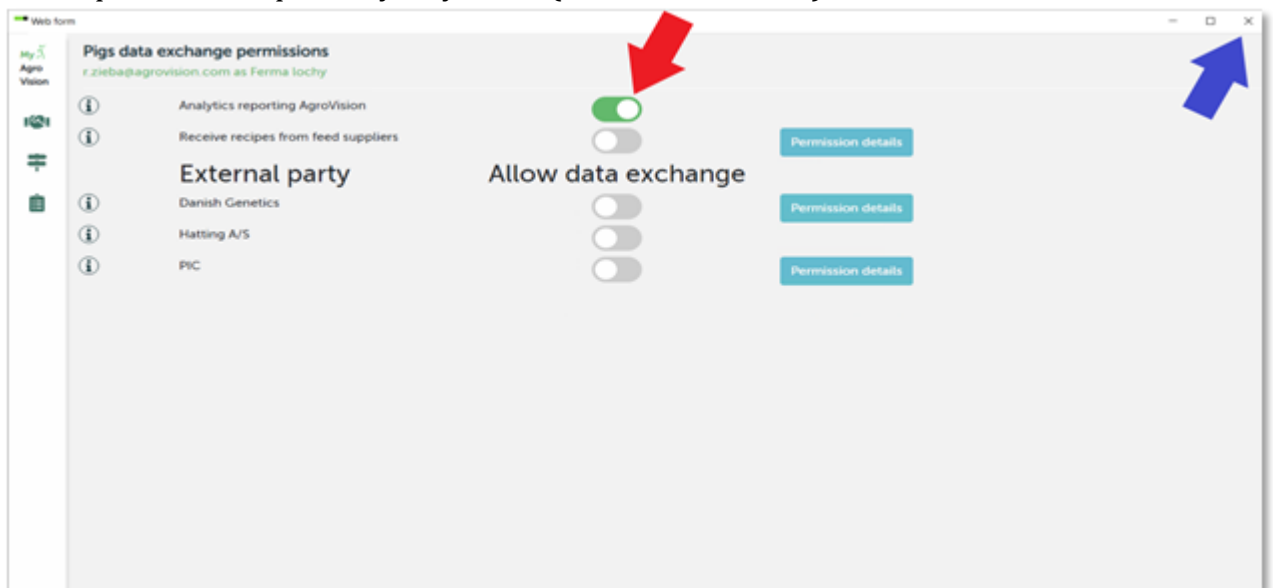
Web form

My Agro Vision

Pigs data exchange permissions
r.zieba@agrovision.com as Ferma lochy

Analytics reporting AgroVision
Receive recipes from feed suppliers
Permission details

External party
Allow data exchange

Danish Genetics
Permission details
Hatting A/S
PIC
Permission details